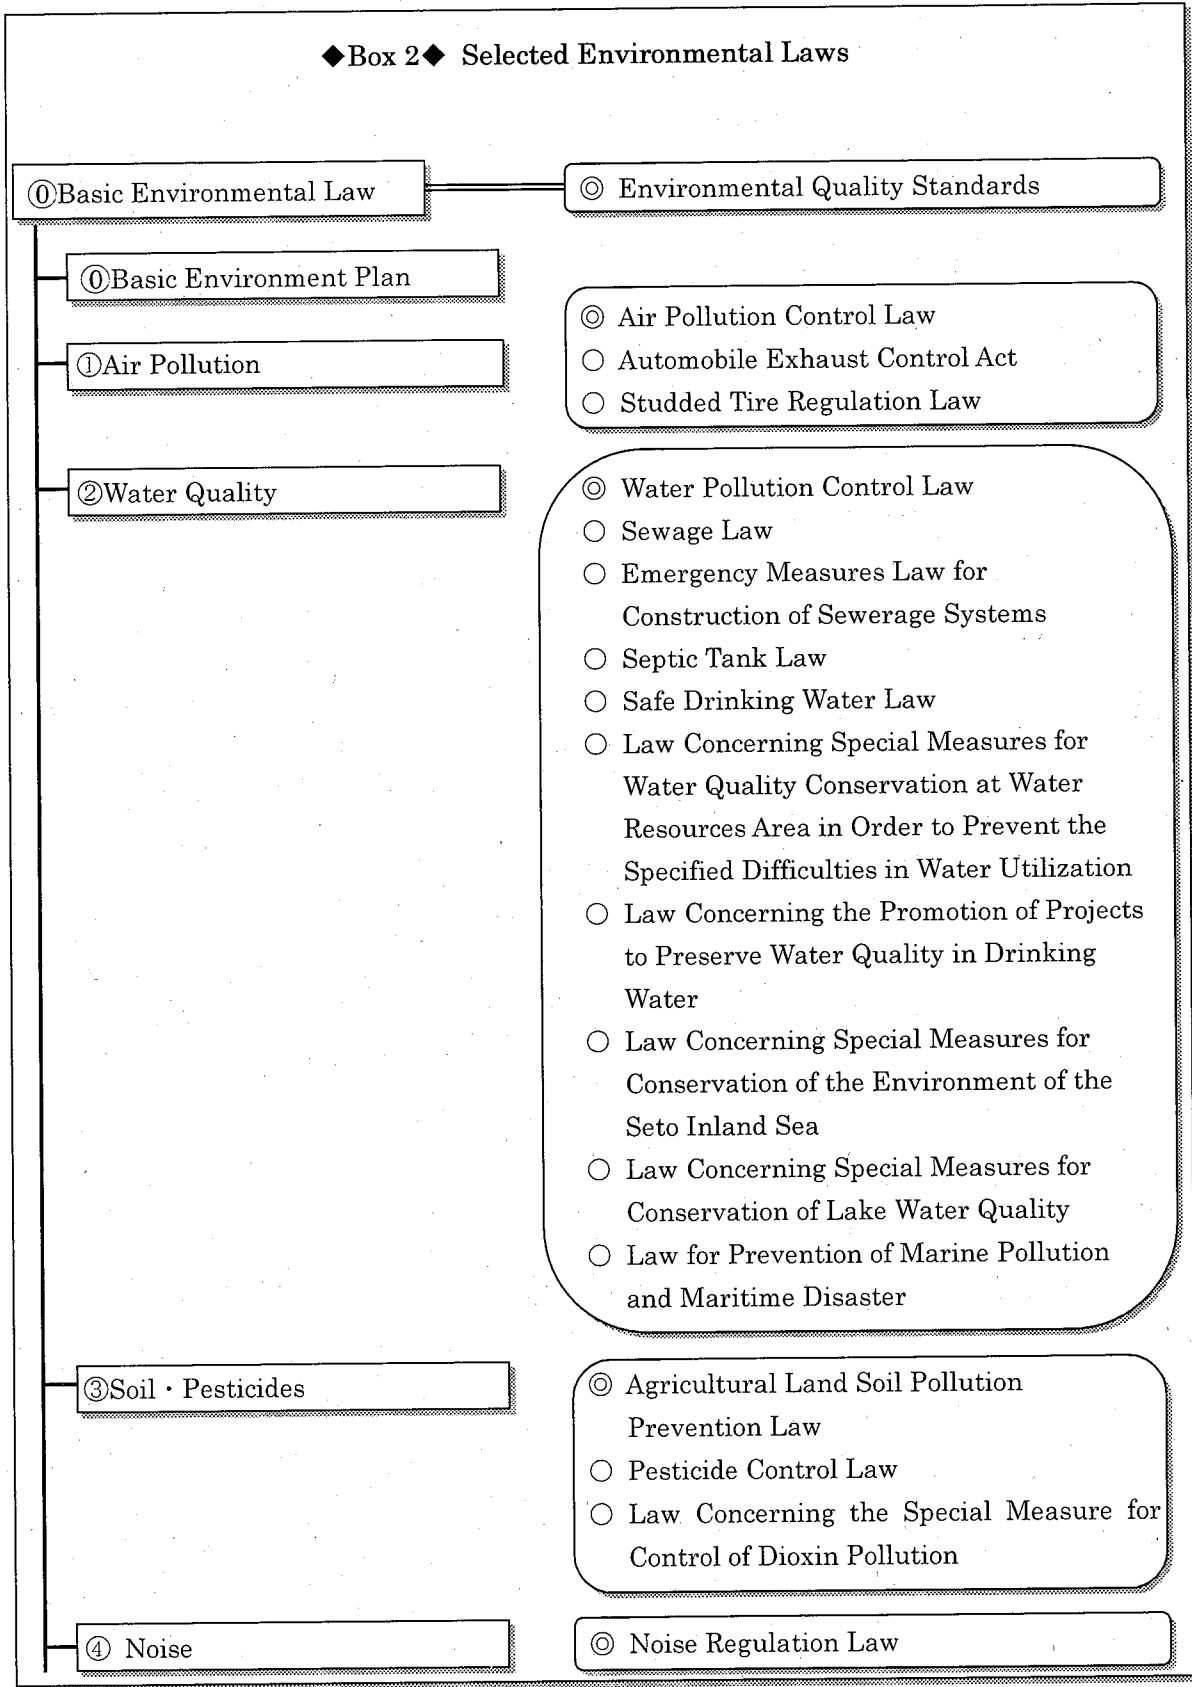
◆Box 2◆ Selected Environmental Laws

⓪Basic Environmental Law

◎ Environmental Quality Standards

⓪Basic Environment Plan

①Air Pollution

◎ Air Pollution Control Law
○ Automobile Exhaust Control Act
○ Studded Tire Regulation Law

②Water Quality

◎ Water Pollution Control Law
○ Sewage Law
○ Emergency Measures Law for Construction of Sewerage Systems
○ Septic Tank Law
○ Safe Drinking Water Law
○ Law Concerning Special Measures for Water Quality Conservation at Water Resources Area in Order to Prevent the Specified Difficulties in Water Utilization
○ Law Concerning the Promotion of Projects to Preserve Water Quality in Drinking Water
○ Law Concerning Special Measures for Conservation of the Environment of the Seto Inland Sea
○ Law Concerning Special Measures for Conservation of Lake Water Quality
○ Law for Prevention of Marine Pollution and Maritime Disaster

③Soil・Pesticides

◎ Agricultural Land Soil Pollution Prevention Law
○ Pesticide Control Law
○ Law Concerning the Special Measure for Control of Dioxin Pollution

④ Noise

◎ Noise Regulation Law